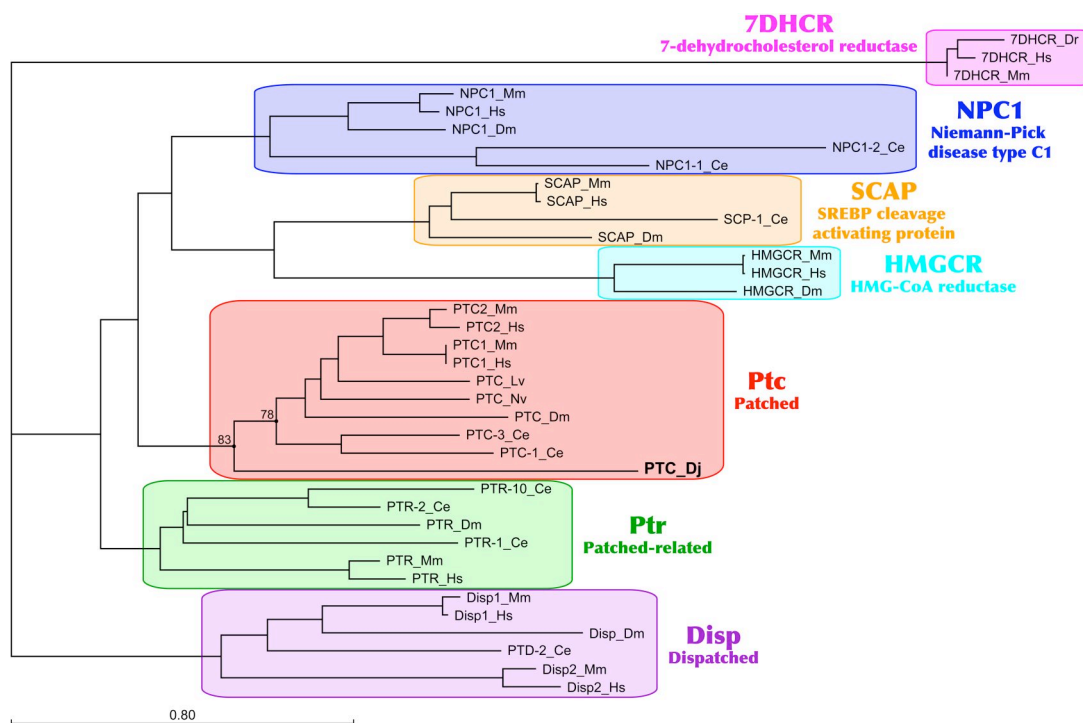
7DHCR
7-dehydrocholesterol reductase

7DHCR_Dr
7DHCR_Hs
7DHCR_Mm

NPC1_Mm
NPC1_Hs
NPC1_Dm
NPC1-2_Ce
NPC1-1_Ce

NPC1
Niemann-Pick disease type C1

SCAP_Mm
SCAP_Hs
SCP-1_Ce
SCAP_Dm

SCAP
SREBP cleavage activating protein

HMGCR_Mm
HMGCR_Hs
HMGCR_Dm

HMGCR
HMG-CoA reductase

PTC2_Mm
PTC2_Hs
PTC1_Mm
PTC1_Hs
PTC_Lv
PTC_Nv
78
PTC_Dm
83
PTC-3_Ce
PTC-1_Ce
PTC_Dj

Ptc
Patched

PTR-10_Ce
PTR-2_Ce
PTR_Dm
PTR-1_Ce
PTR_Mm
PTR_Hs

Ptr
Patched-related

Disp1_Mm
Disp1_Hs
Disp_Dm
PTD-2_Ce
Disp2_Mm
Disp2_Hs

Disp
Dispatched

0.80